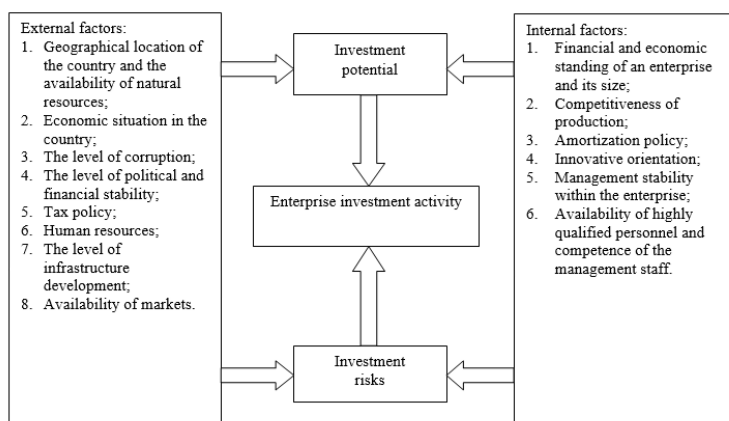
External factors:
1. Geographical location of the country and the availability of natural resources;
2. Economic situation in the country;
3. The level of corruption;
4. The level of political and financial stability;
5. Tax policy;
6. Human resources;
7. The level of infrastructure development;
8. Availability of markets.

Investment potential

Enterprise investment activity

Investment risks

Internal factors:
1. Financial and economic standing of an enterprise and its size;
2. Competitiveness of production;
3. Amortization policy;
4. Innovative orientation;
5. Management stability within the enterprise;
6. Availability of highly qualified personnel and competence of the management staff.